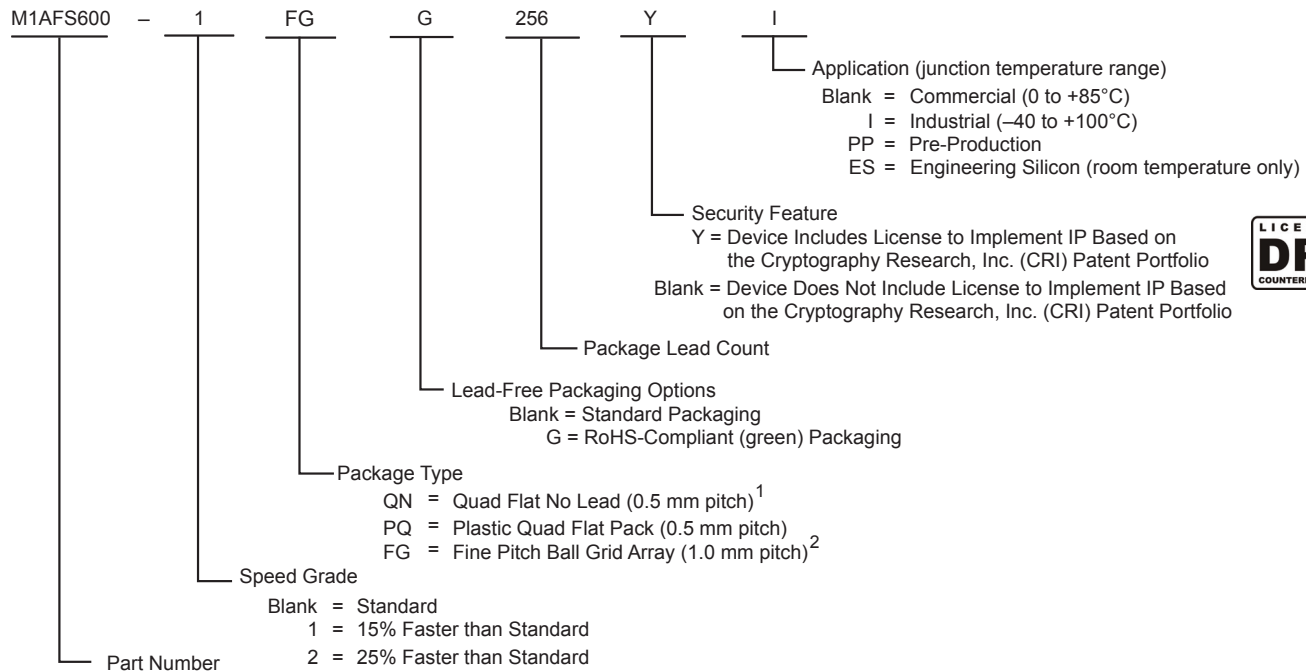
M1AFS600 – 1 FG G 256 Y I

Application (junction temperature range)
Blank = Commercial (0 to +85°C)
I = Industrial (–40 to +100°C)
PP = Pre-Production
ES = Engineering Silicon (room temperature only)

Security Feature
Y = Device Includes License to Implement IP Based on the Cryptography Research, Inc. (CRI) Patent Portfolio
Blank = Device Does Not Include License to Implement IP Based on the Cryptography Research, Inc. (CRI) Patent Portfolio

LICE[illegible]
D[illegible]
COUNTER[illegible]

Package Lead Count

Lead-Free Packaging Options
Blank = Standard Packaging
G = RoHS-Compliant (green) Packaging

Package Type
QN = Quad Flat No Lead (0.5 mm pitch)$^1$
PQ = Plastic Quad Flat Pack (0.5 mm pitch)
FG = Fine Pitch Ball Grid Array (1.0 mm pitch)$^2$

Speed Grade
Blank = Standard
1 = 15% Faster than Standard
2 = 25% Faster than Standard

Part Number